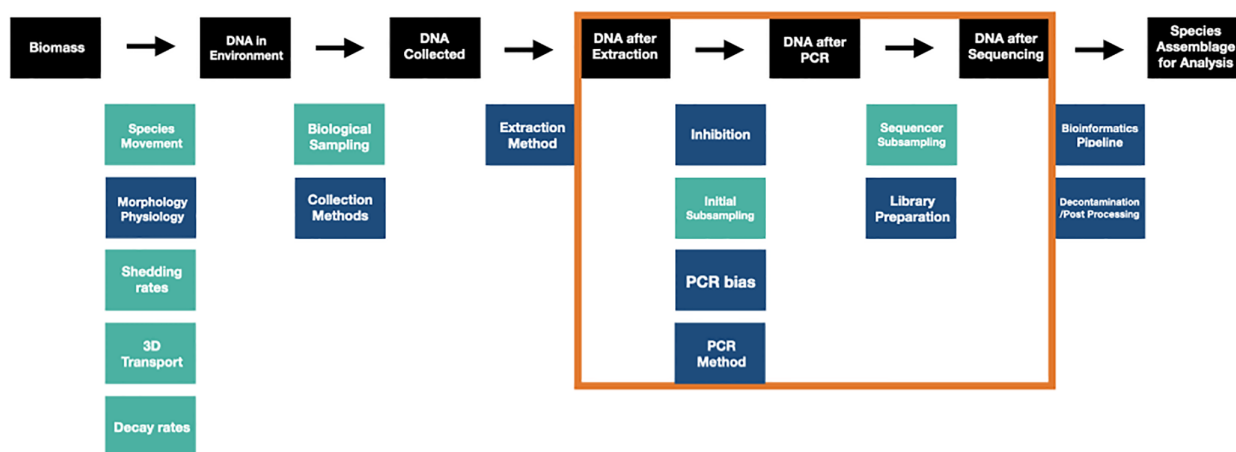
Biomass

DNA in Environment

DNA Collected

DNA after Extraction

DNA after PCR

DNA after Sequencing

Species Assemblage for Analysis

Species Movement

Morphology Physiology

Shedding rates

3D Transport

Decay rates

Biological Sampling

Collection Methods

Extraction Method

Inhibition

Initial Subsampling

PCR bias

PCR Method

Sequencer Subsampling

Library Preparation

Bioinformatics Pipeline

Decontamination /Post Processing